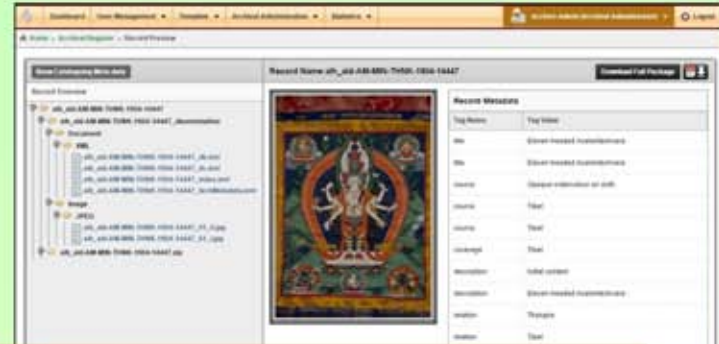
Dashboard | User Management ▾ | Template ▾ | Archival Administration ▾ | Statistics ▾

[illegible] ▾ | Logout

Home › Archival Register › Record Overview

Show Cataloguing Metadata

Record Name: alt_uid-AM-MRN-THSK-1954-14447

Download Full Package

Record Overview

alt_uid-AM-MRN-THSK-1954-14447
alt_uid-AM-MRN-THSK-1954-14447_documentation
Document
XML
alt_uid-AM-MRN-THSK-1954-14447_dc.xml
alt_uid-AM-MRN-THSK-1954-14447_dc.xml
alt_uid-AM-MRN-THSK-1954-14447_index.xml
alt_uid-AM-MRN-THSK-1954-14447_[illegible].xml
Image
JPEG
alt_uid-AM-MRN-THSK-1954-14447_01_0.jpg
alt_uid-AM-MRN-THSK-1954-14447_01_1.jpg
alt_uid-AM-MRN-THSK-1954-14447.zip

Record Metadata

| Tag Name | Tag Value |
|---|---|
| title | Eleven-headed Avalokiteshvara |
| title | Eleven-headed Avalokiteshvara |
| source | Opaque watercolour on cloth |
| source | Tibet |
| source | Tibet |
| coverage | Tibet |
| description | Initial content |
| description | Eleven-headed Avalokiteshvara |
| relation | Thangka |
| relation | Tibet |